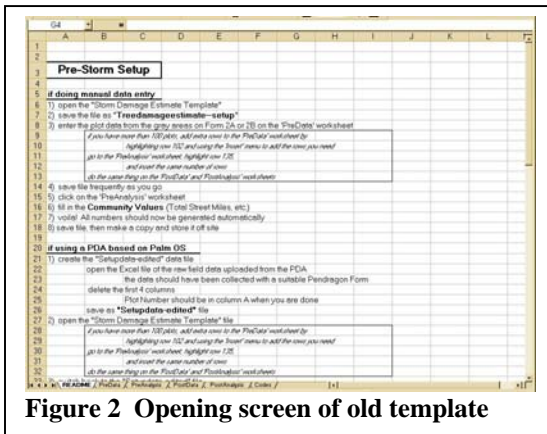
G4 =

| | A | B | C | D | E | F | G | H | I | J | K | L |
|---|---|---|---|---|---|---|---|---|---|---|---|---|
| 1 | | | | | | | | | | | | |
| 2 | | | | | | | | | | | | |

Pre-Storm Setup

if doing manual data entry
1) open the "Storm Damage Estimate Template"
2) save the file as "Treedamageestimate--setup"
3) enter the plot data from the gray areas on Form 2A or 2B on the 'PreData' worksheet
if you have more than 100 plots, add extra rows to the 'PreData' worksheet by
highlighting row 102 and using the 'Insert' menu to add the rows you need
go to the 'PreAnalysis' worksheet, highlight row 135,
and insert the same number of rows
do the same thing on the 'PostData' and 'PostAnalysis' worksheets
4) save file frequently as you go
5) click on the 'PreAnalysis' worksheet
6) fill in the Community Values (Total Street Miles, etc.)
7) voila! All numbers should now be generated automatically
8) save file, then make a copy and store it off site

if using a PDA based on Palm OS
1) create the "Setupdata-edited" data file
open the Excel file of the raw field data uploaded from the PDA
the data should have been collected with a suitable Pendragon Form
delete the first 4 columns
Plot Number should be in column A when you are done
save as "Setupdata-edited" file
2) open the "Storm Damage Estimate Template" file
if you have more than 100 plots, add extra rows to the 'PreData' worksheet by
highlighting row 102 and using the 'Insert' menu to add the rows you need
go to the 'PreAnalysis' worksheet, highlight row 135,
and insert the same number of rows
do the same thing on the 'PostData' and 'PostAnalysis' worksheets

README / PreData / PreAnalysis / PostData / PostAnalysis / Codes /

Figure 2 Opening screen of old template